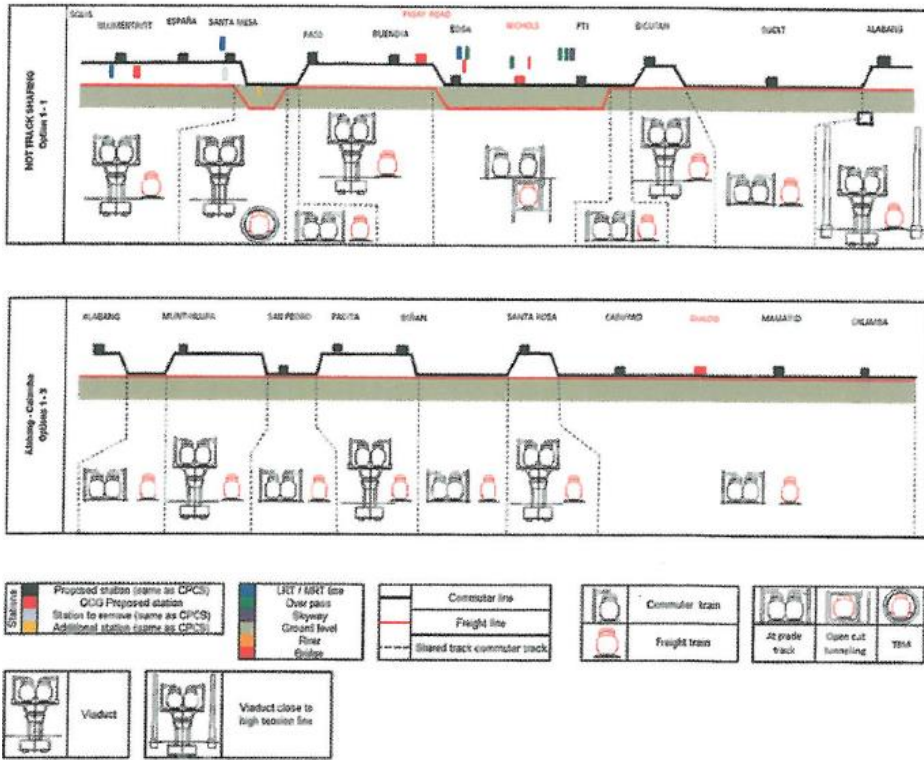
SOLIS BLUMENTRITT ESPAÑA SANTA MESA PASIG ROAD PACO BUENDIA EDSA NICHOLS FTI BICUTAN SUCAT ALABANG

NOT TRACK SHARING Option 1-1

ALABANG MUNTINLUPA SAN PEDRO PACITA BIÑAN SANTA ROSA CABUYAO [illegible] MAMATID CALAMBA

Alabang - Calamba Option 1-3

Stations

Proposed station (same as CPCS)
CCG Proposed station
Station to remove (same as CPCS)
Additional station (same as CPCS)

LRT / MRT line
Over pass
Skyway
Ground level
River
Bridge

Commuter line
Freight line
Shared track commuter track

Commuter train
Freight train

At grade track
Open cut tunneling
TBM

Viaduct

Viaduct close to high tension line